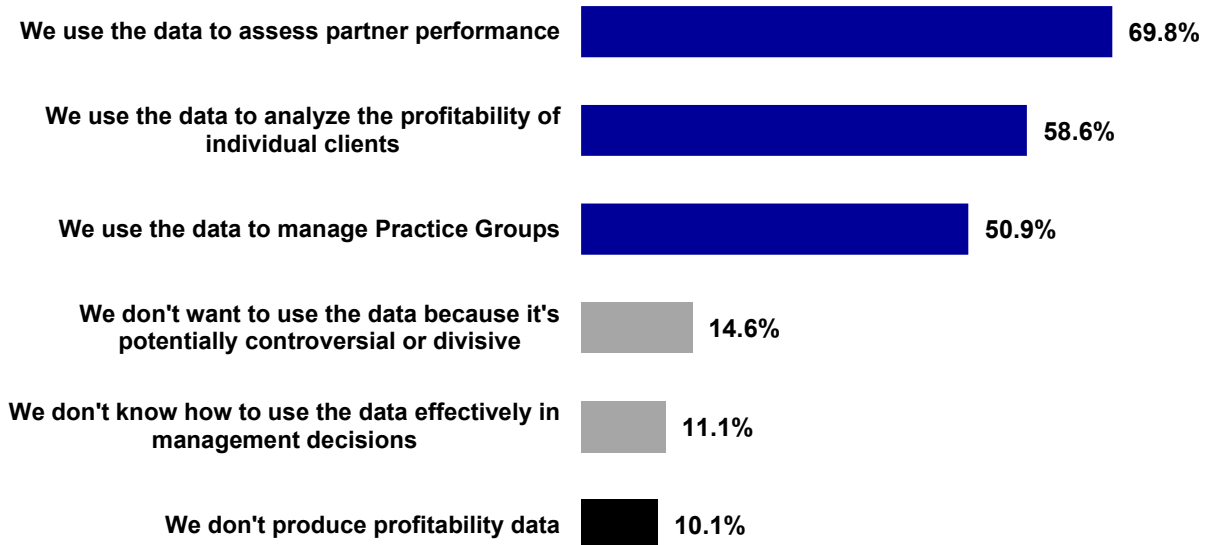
We use the data to assess partner performance 69.8%

We use the data to analyze the profitability of individual clients 58.6%

We use the data to manage Practice Groups 50.9%

We don't want to use the data because it's potentially controversial or divisive 14.6%

We don't know how to use the data effectively in management decisions 11.1%

We don't produce profitability data 10.1%